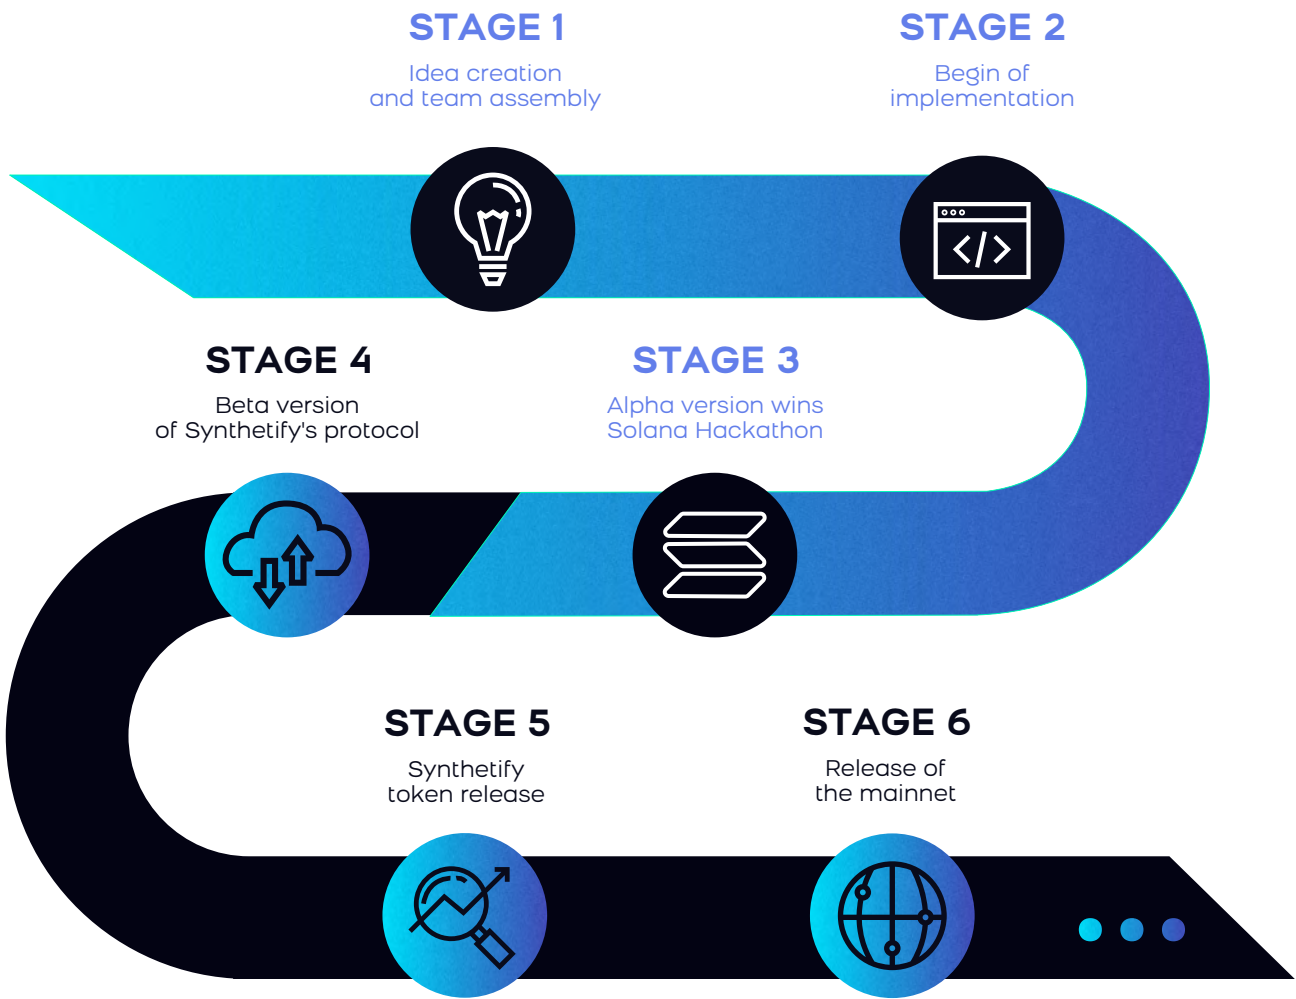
STAGE 1
Idea creation and team assembly

STAGE 2
Begin of implementation

STAGE 4
Beta version of Synthetify's protocol

STAGE 3
Alpha version wins Solana Hackathon

STAGE 5
Synthetify token release

STAGE 6
Release of the mainnet